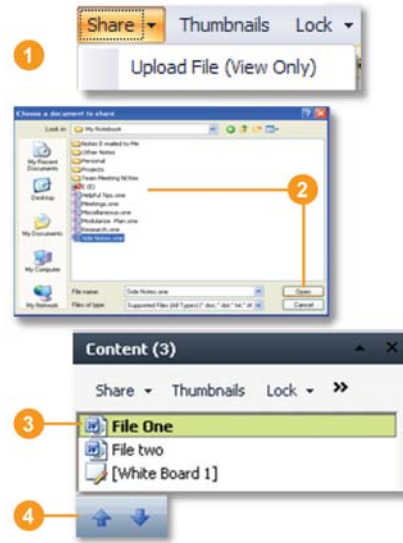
Share ▾ Thumbnails Lock ▾

1

Upload File (View Only)

Choose a document to share

Look in: My Notebook

Notes E-mailed to Me
Other Notes
Personal
Projects
Team Meeting Notes
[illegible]
Helpful Tips.one
Meetings.one
Miscellaneous.one
Modularize Plan.one
Research.one
Side Notes.one

My Recent Documents
Desktop
My Documents
My Computer
My Network

File name: Side Notes.one
Files of type: Supported Files (All Types) (*.doc;*.dot;*.txt;*.rt
Open
Cancel

2

Content (3)

Share ▾ Thumbnails Lock ▾ »

3

File One
File two
[White Board 1]

4